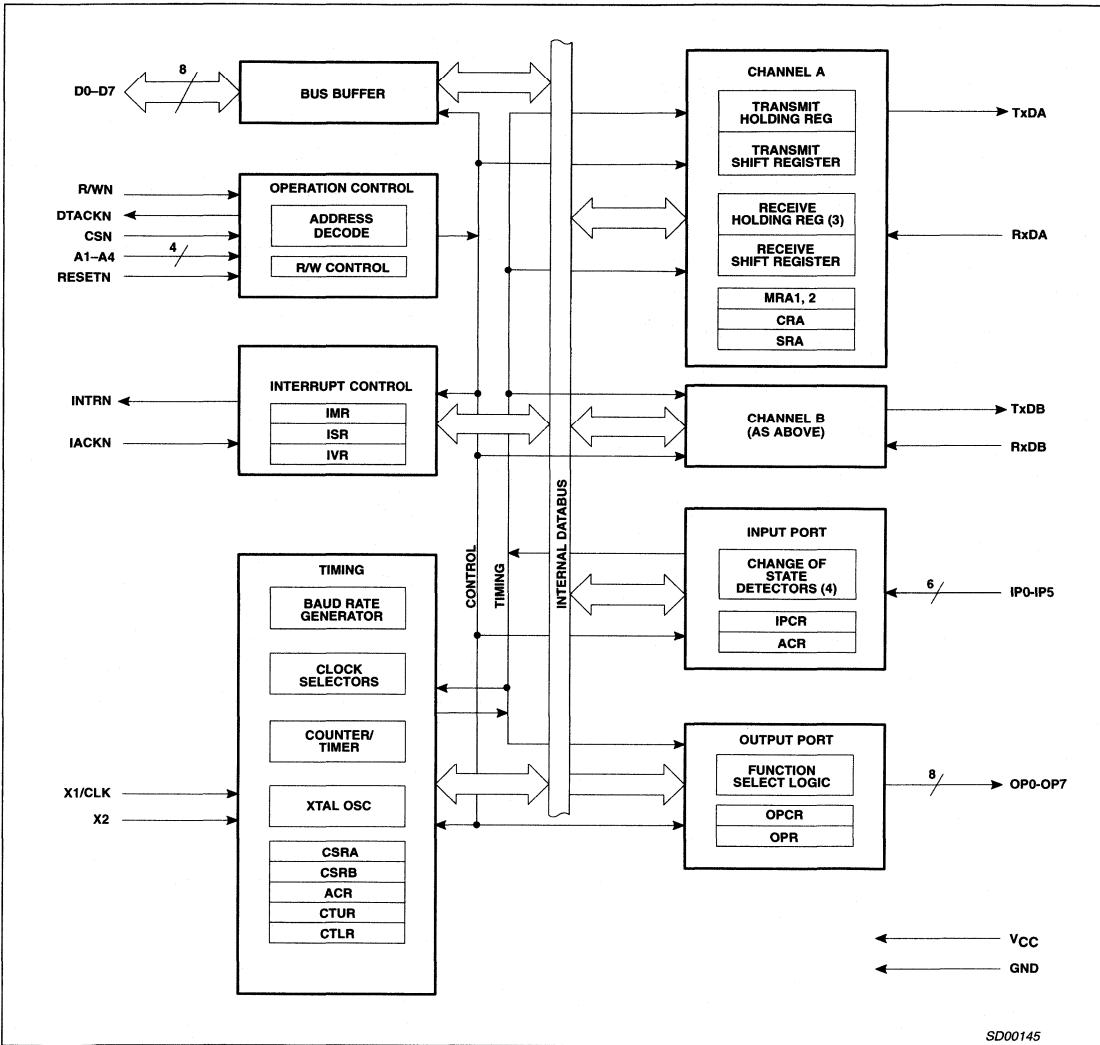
D0–D7
8
BUS BUFFER

R/WN
DTACKN
CSN
A1–A4
4
RESETN
OPERATION CONTROL
ADDRESS DECODE
R/W CONTROL

INTRN
IACKN
INTERRUPT CONTROL
IMR
ISR
IVR

TIMING
BAUD RATE GENERATOR
CLOCK SELECTORS
COUNTER/ TIMER
XTAL OSC
CSRA
CSRB
ACR
CTUR
CTLR
X1/CLK
X2

CONTROL
TIMING
INTERNAL DATABUS

CHANNEL A
TRANSMIT HOLDING REG
TRANSMIT SHIFT REGISTER
RECEIVE HOLDING REG (3)
RECEIVE SHIFT REGISTER
MRA1, 2
CRA
SRA
TxDA
RxDA

CHANNEL B (AS ABOVE)
TxDB
RxDB

INPUT PORT
CHANGE OF STATE DETECTORS (4)
IPCR
ACR
6
IP0-IP5

OUTPUT PORT
FUNCTION SELECT LOGIC
OPCR
OPR
8
OP0-OP7

$V_{CC}$
GND

SD00145